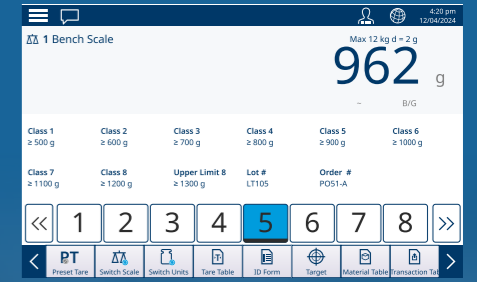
4:20 pm
12/04/2024

1 Bench Scale

Max 12 kg d = 2 g

962 g

~ B/G

Class 1
≥ 500 g

Class 2
≥ 600 g

Class 3
≥ 700 g

Class 4
≥ 800 g

Class 5
≥ 900 g

Class 6
≥ 1000 g

Class 7
≥ 1100 g

Class 8
≥ 1200 g

Upper Limit 8
≥ 1300 g

Lot #
LT105

Order #
PO51-A

«
1
2
3
4
5
6
7
8
»

<
PT
Preset Tare
Switch Scale
Switch Units
T
Tare Table
ID Form
Target
Material Table
Transaction Tal
>